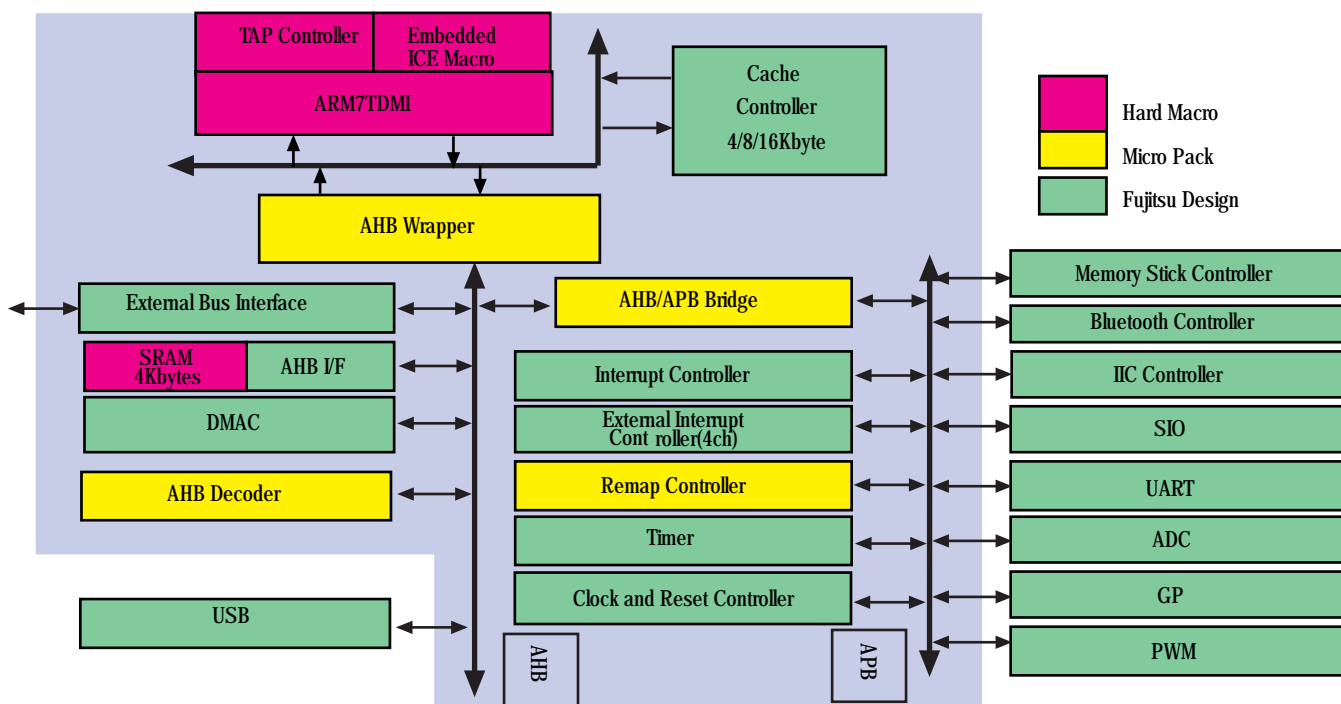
TAP Controller
Embedded ICE Macro
ARM7TDMI
Cache Controller 4/8/16Kbyte
Hard Macro
Micro Pack
Fujitsu Design
AHB Wrapper
External Bus Interface
AHB/APB Bridge
Memory Stick Controller
Bluetooth Controller
SRAM 4Kbytes
AHB I/F
Interrupt Controller
IIC Controller
DMAC
External Interrupt Cont roller(4ch)
SIO
AHB Decoder
Remap Controller
UART
Timer
ADC
Clock and Reset Controller
GP
USB
PWM
AHB
APB